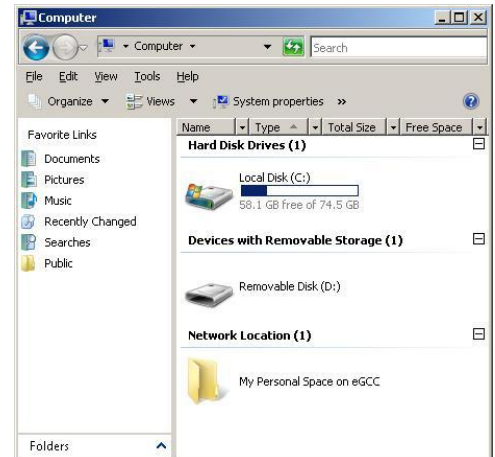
Computer

Computer

Search

File Edit View Tools Help

Organize Views System properties »

Favorite Links

Documents

Pictures

Music

Recently Changed

Searches

Public

Name | Type | Total Size | Free Space

Hard Disk Drives (1)

Local Disk (C:)

58.1 GB free of 74.5 GB

Devices with Removable Storage (1)

Removable Disk (D:)

Network Location (1)

My Personal Space on eGCC

Folders